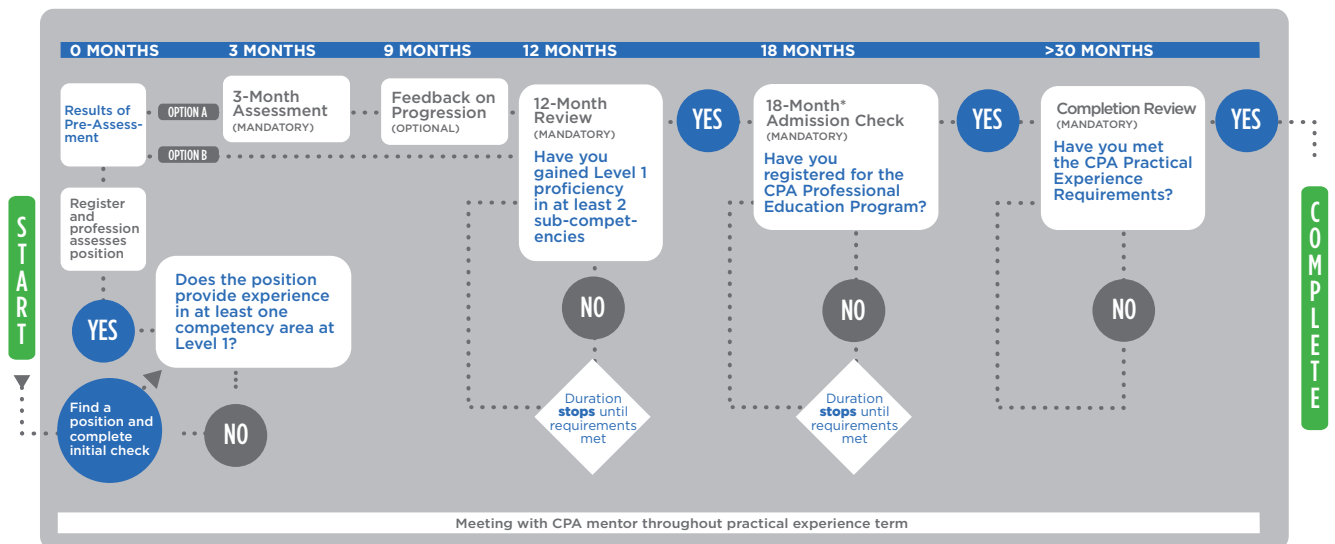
0 MONTHS 3 MONTHS 9 MONTHS 12 MONTHS 18 MONTHS >30 MONTHS

START

Find a position and complete initial check

NO

Does the position provide experience in at least one competency area at Level 1?

YES

Register and profession assesses position

Results of Pre-Assessment

OPTION A

OPTION B

3-Month Assessment (MANDATORY)

Feedback on Progression (OPTIONAL)

12-Month Review (MANDATORY)

Have you gained Level 1 proficiency in at least 2 sub-competencies

NO

Duration **stops** until requirements met

YES

18-Month* Admission Check (MANDATORY)

Have you registered for the CPA Professional Education Program?

NO

Duration **stops** until requirements met

YES

Completion Review (MANDATORY)

Have you met the CPA Practical Experience Requirements?

NO

YES

COMPLETE

Meeting with CPA mentor throughout practical experience term